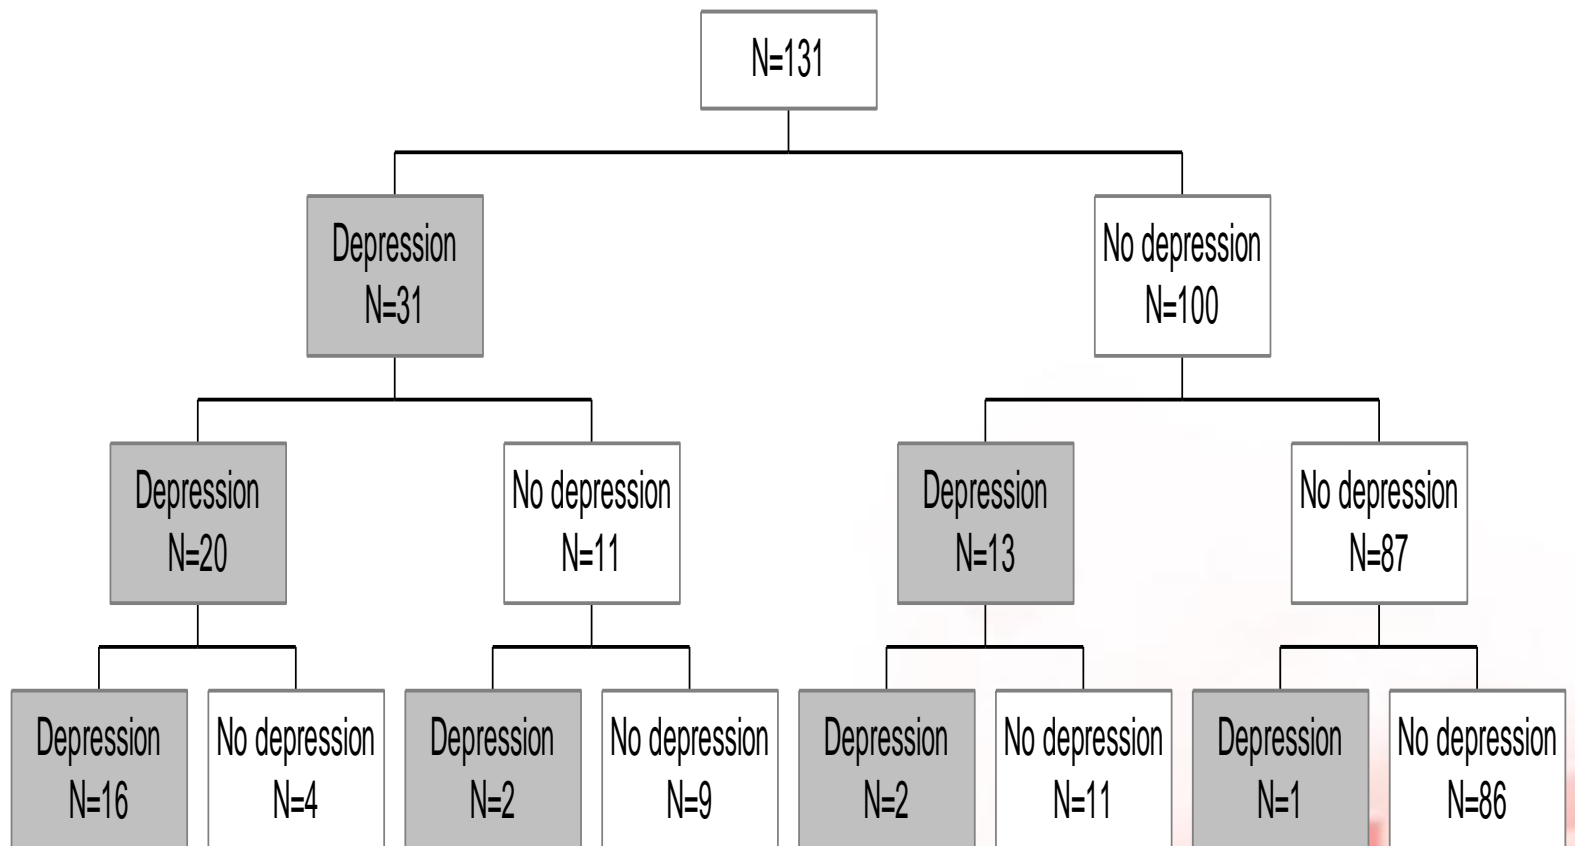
N=131

Depression
N=31

No depression
N=100

Depression
N=20

No depression
N=11

Depression
N=13

No depression
N=87

Depression
N=16

No depression
N=4

Depression
N=2

No depression
N=9

Depression
N=2

No depression
N=11

Depression
N=1

No depression
N=86